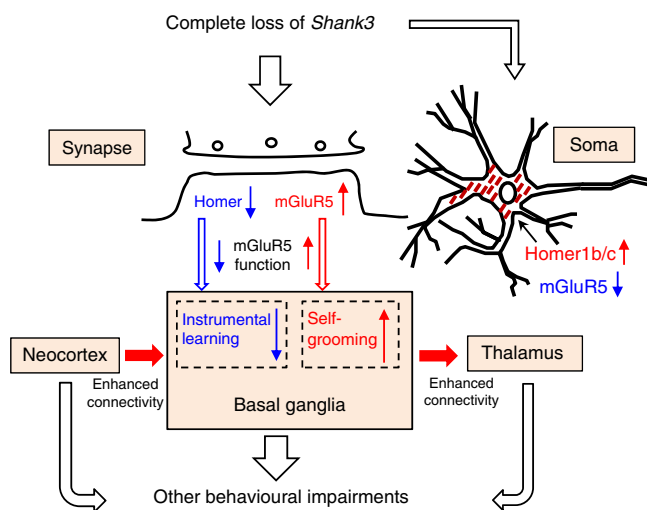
Complete loss of *Shank3*

Synapse

Soma

Homer ↓

mGluR5 ↑

mGluR5 function

Homer1b/c ↑

mGluR5 ↓

Instrumental learning ↓

Self-grooming ↑

Neocortex

Thalamus

Enhanced connectivity

Basal ganglia

Enhanced connectivity

Other behavioural impairments